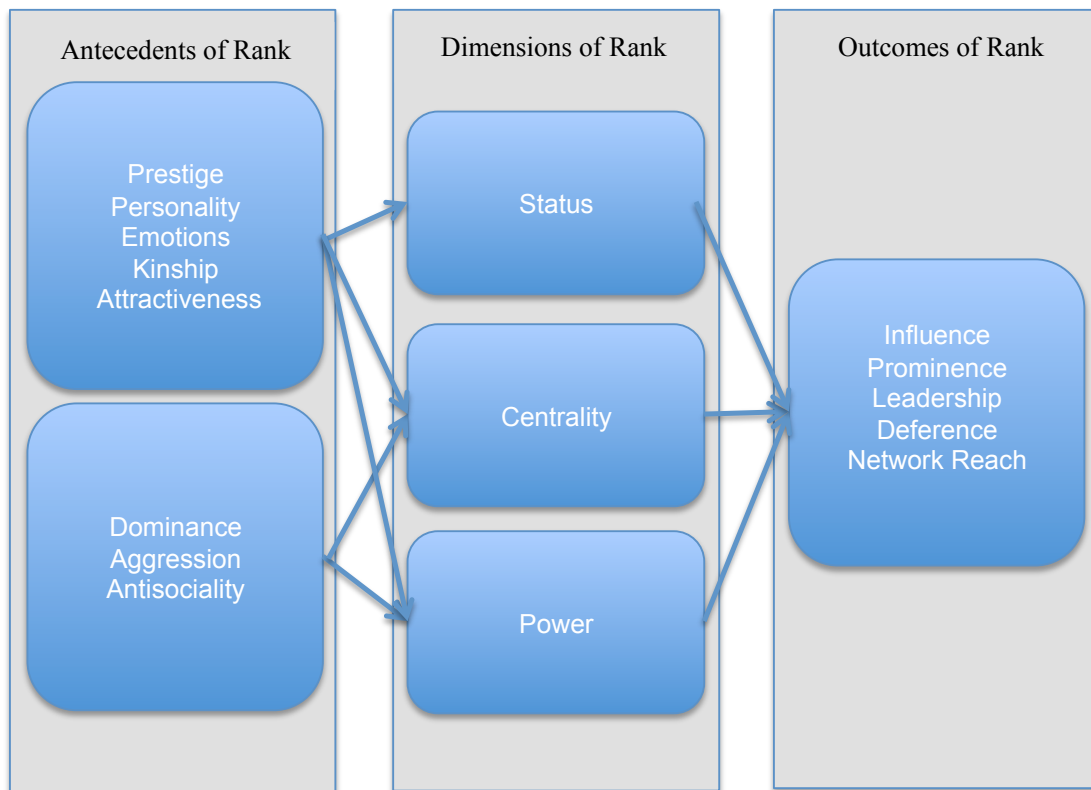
Antecedents of Rank

Prestige
Personality
Emotions
Kinship
Attractiveness

Dominance
Aggression
Antisociality

Dimensions of Rank

Status

Centrality

Power

Outcomes of Rank

Influence
Prominence
Leadership
Deference
Network Reach